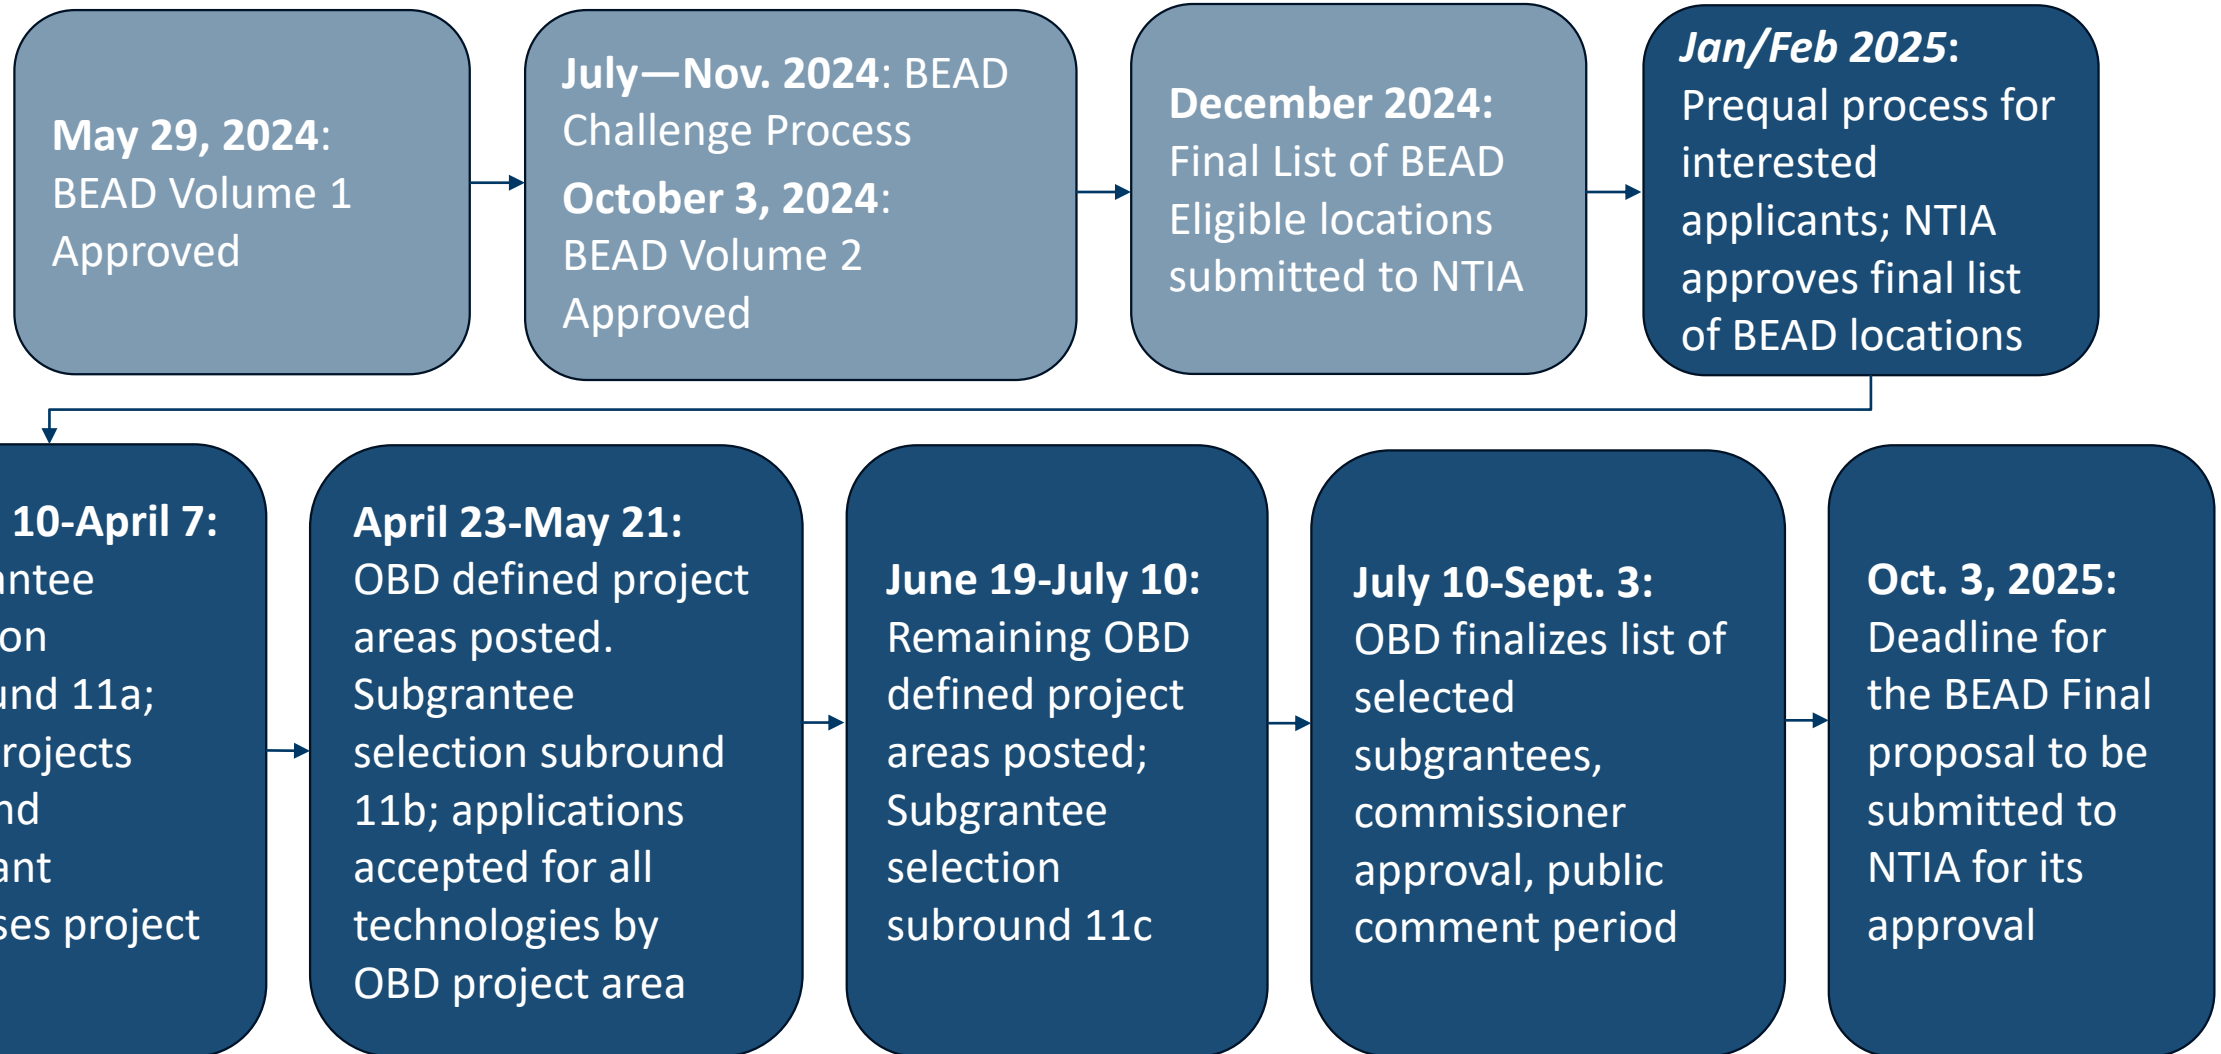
**May 29, 2024**: BEAD Volume 1 Approved

**July—Nov. 2024**: BEAD Challenge Process

**October 3, 2024**: BEAD Volume 2 Approved

**December 2024:** Final List of BEAD Eligible locations submitted to NTIA

***Jan/Feb 2025***: Prequal process for interested applicants; NTIA approves final list of BEAD locations

**10-April 7:** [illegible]ntee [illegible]on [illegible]und 11a; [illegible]rojects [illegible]nd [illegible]ant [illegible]ses project

**April 23-May 21:** OBD defined project areas posted. Subgrantee selection subround 11b; applications accepted for all technologies by OBD project area

**June 19-July 10:** Remaining OBD defined project areas posted; Subgrantee selection subround 11c

**July 10-Sept. 3:** OBD finalizes list of selected subgrantees, commissioner approval, public comment period

**Oct. 3, 2025:** Deadline for the BEAD Final proposal to be submitted to NTIA for its approval